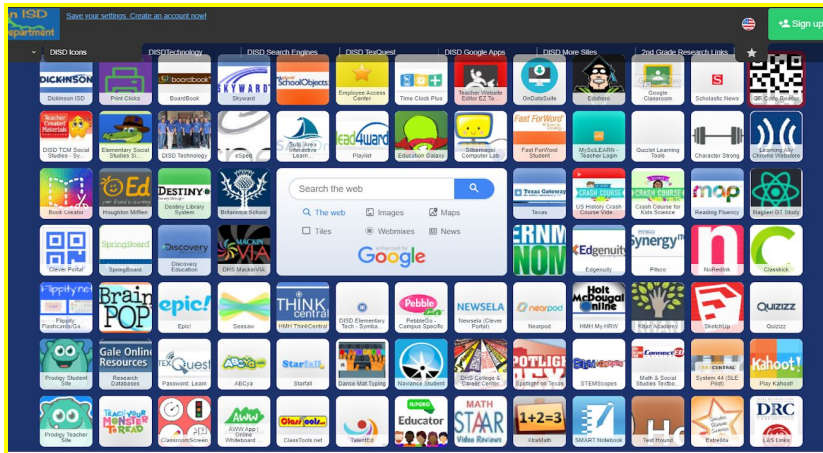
n ISD
epartment

Save your settings. Create an account now!

Sign up

DISD Icons
DISDTechnology
DISD Search Engines
DISD TexQuest
DISD Google Apps
DISD More Sites
2nd Grade Research Links

DICKINSON
Dickinson ISD
Print Clicks
boardbook
BoardBook
SKYWARD
Skyward
SchoolObjects
Employee Access Center
Time Clock Plus
Teacher Website Editor EZ T
OnDataSuite
Eduhero
Google Classroom
Scholastic News
QR Code Reader

DISD TCM Social Studies - Sy
Elementary Social Studies St
DISD Technology
eSpeed
Sulis Area Interactive Learn
lead4ward
Playlist
Education Galaxy
Siboney Computer Lab
Fast ForWord
Fast ForWord Student
MySciLEARN - Teacher Login
Quizlet Learning Tools
Character Strong
Learning Ally Chrome Websites

Book Creator
Ed
Houghton Mifflin
DESTINY
Destiny Library System
Britannica School

Search the web
The web
Images
Maps
Tiles
Webmixes
News
Google

Texas Gateway
Texas
CRASH COURSE
US History Crash Course Vid
CRASH COURSE
Crash Course for Kids Science
map
Reading Fluency
Nagieri GT Study

Clever Portal
SpringBoard
SpringBoard
Discovery
Discovery Education
MACKIN VIA
DRS MackinVIA
ERNM NOM
Edgenuity
Edgenuity
Synergy
Pitsco
NoRedInk
Classlink

Flippity.net
Flippity Flashcards/Ga
BrainPOP
epic!
Epic!
Seesaw
THINK central
HMH ThinkCentral
DISD Elementary Tech - Symba
Pebble Go
PebbleGo - Campus Specific
NEWSELA
Newsela (Clever Portal)
nearpod
Nearpod
Holt McDougal Online
HMH My HRW
Khan Academy
SketchUp
Quizizz
Quizizz

Prodigy Student Site
Gale Online Resources
Research Databases
TEXQuest
Password: Learn
ABCya
ABCya
Starfall
Starfall
Dance Mat Typing
Naviance Student
DHS College & Career Center
SPOTLIGHT ON TEXAS
Spotlight on Texas
STEMscopes
STEMScopes
ConnectED
Math & Social Studies Textbo
System 44 (SLE Pilot)
Kahoot!
Play Kahoot!

Prodigy Teacher Site
TEACH YOUR MONSTER TO READ
ClassroomScreen
AWW App | Online Whiteboard
ClassTools.net
ClassTools.net
TalentEd
Educator
MATH STAAR Video Reviews
1+2=3
XtraMath
SMART Notebook
Test Hound
Estrellita
DRC
LAS Links